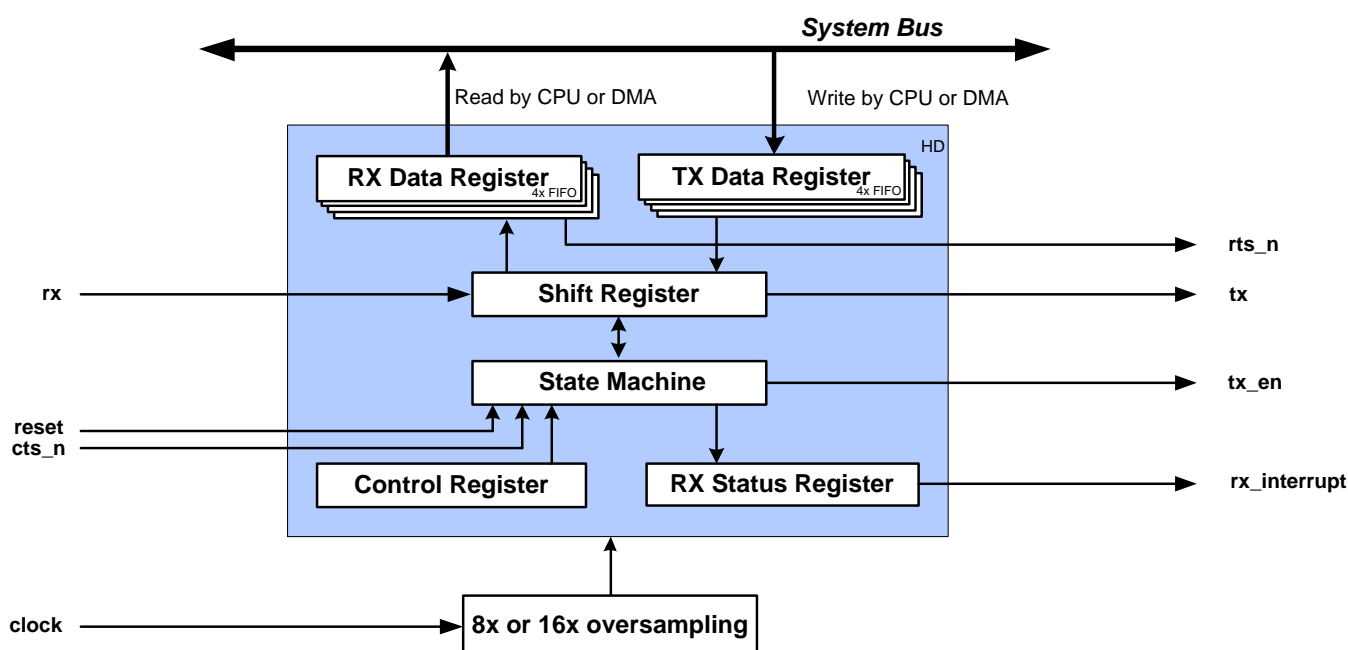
System Bus

Read by CPU or DMA

Write by CPU or DMA

HD

RX Data Register 4x FIFO

TX Data Register 4x FIFO

rts_n

rx

Shift Register

tx

State Machine

tx_en

reset

cts_n

Control Register

RX Status Register

rx_interrupt

clock

8x or 16x oversampling